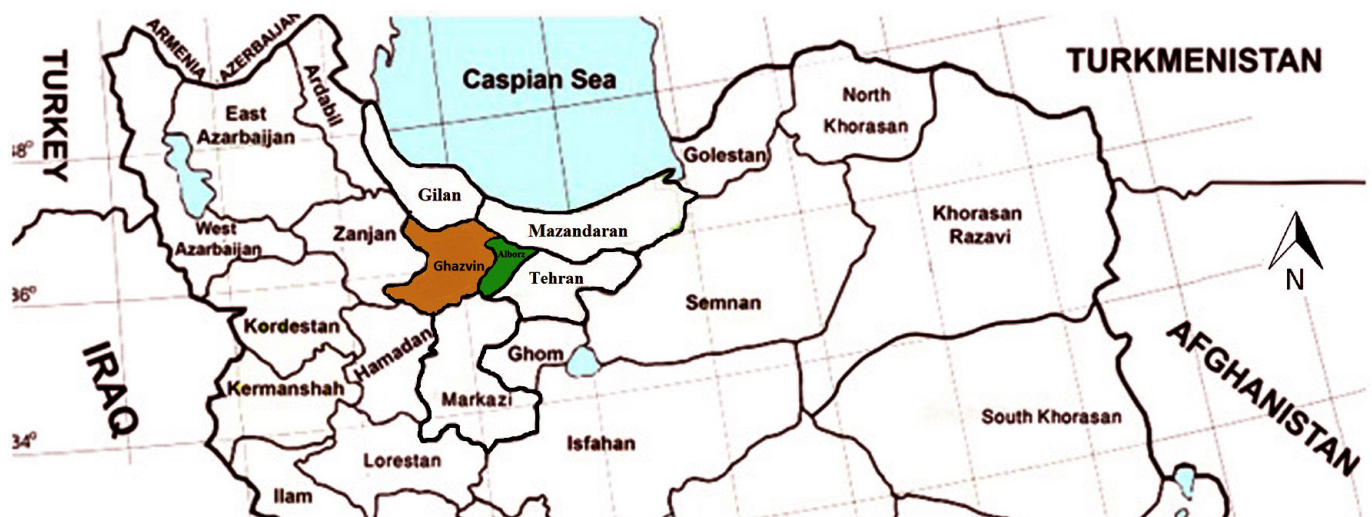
ARMENIA
AZERBAIJAN
TURKEY
Ardabil
Caspian Sea
TURKMENISTAN
East Azarbaijan
North Khorasan
38°
Golestan
Gilan
West Azarbaijan
Zanjan
Mazandaran
Khorasan Razavi
Ghazvin
Alborz
Tehran
N
36°
Semnan
Kordestan
IRAQ
Hamadan
Ghom
AFGHANISTAN
Kermanshah
Markazi
South Khorasan
34°
Isfahan
Lorestan
Ilam